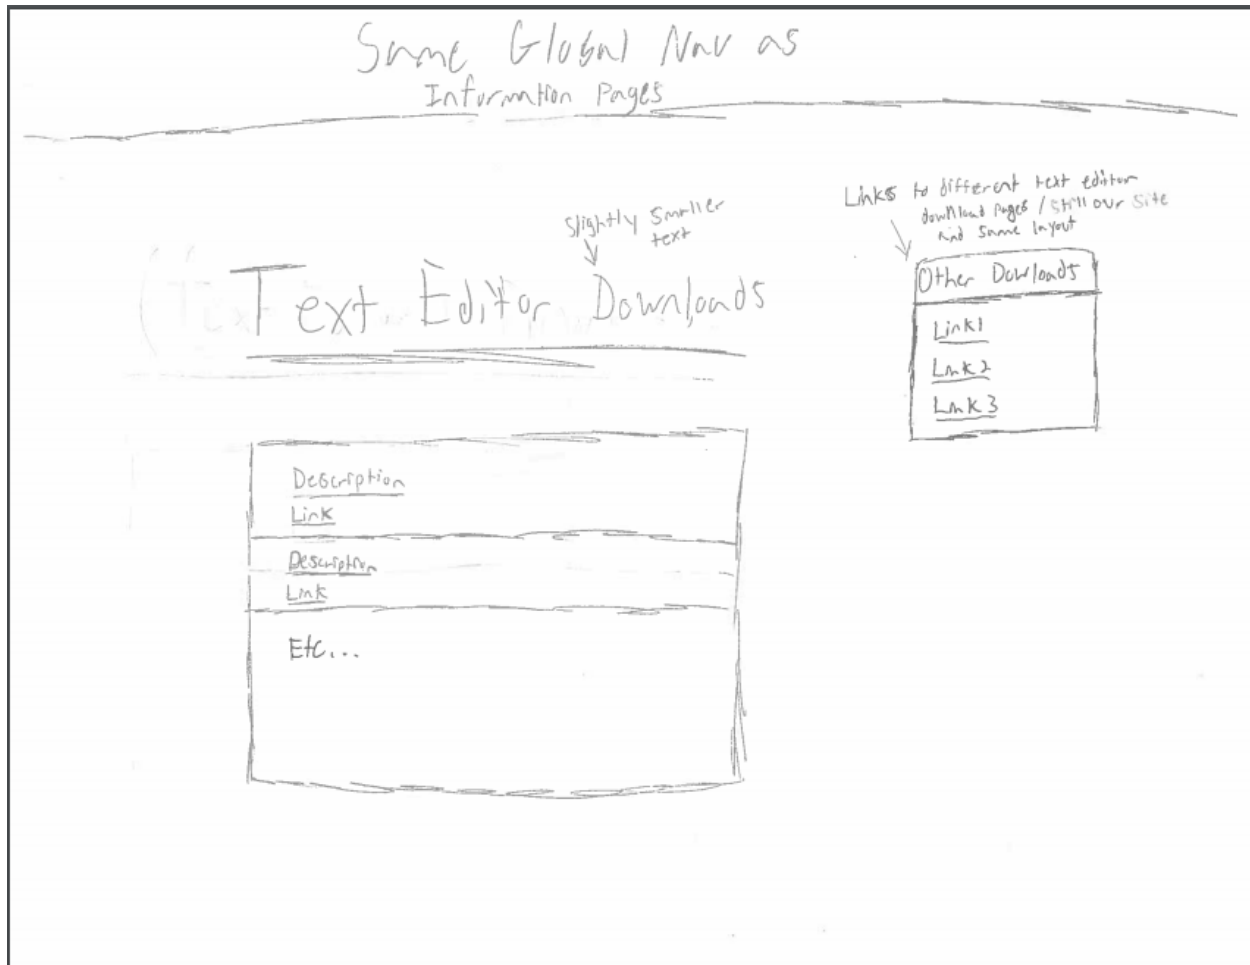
Same Global Nav as Information Pages

Slightly Smaller text

Text Editor Downloads

Links to different text editor download pages / Still our site and Same layout

Other Downloads

Link1

Link2

Link3

Description

Link

Description

Link

Etc...